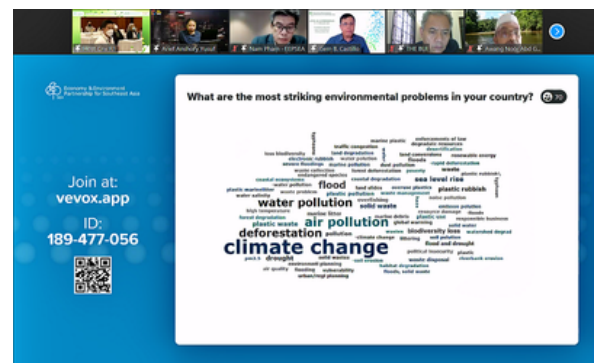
Arief Anshory Yusuf

Nam Pham - EEPSEA

Zeni B. Castillo

Awang Noor Abd G...

Economy & Environment Partnership for Southeast Asia

Join at: vevox.app

ID: 189-477-056

What are the most striking environmental problems in your country?

70

climate change

air pollution

water pollution

deforestation

flood

sea level rise

plastic waste

plastic rubbish

biodiversity loss

solid waste

drought

waste

traffic congestion

land degradation

marine plastic

coastal degradation

low biodiversity

electronic rubbish

water pollution

forest deforestation

dust pollution

land conversion

renewable energy

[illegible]